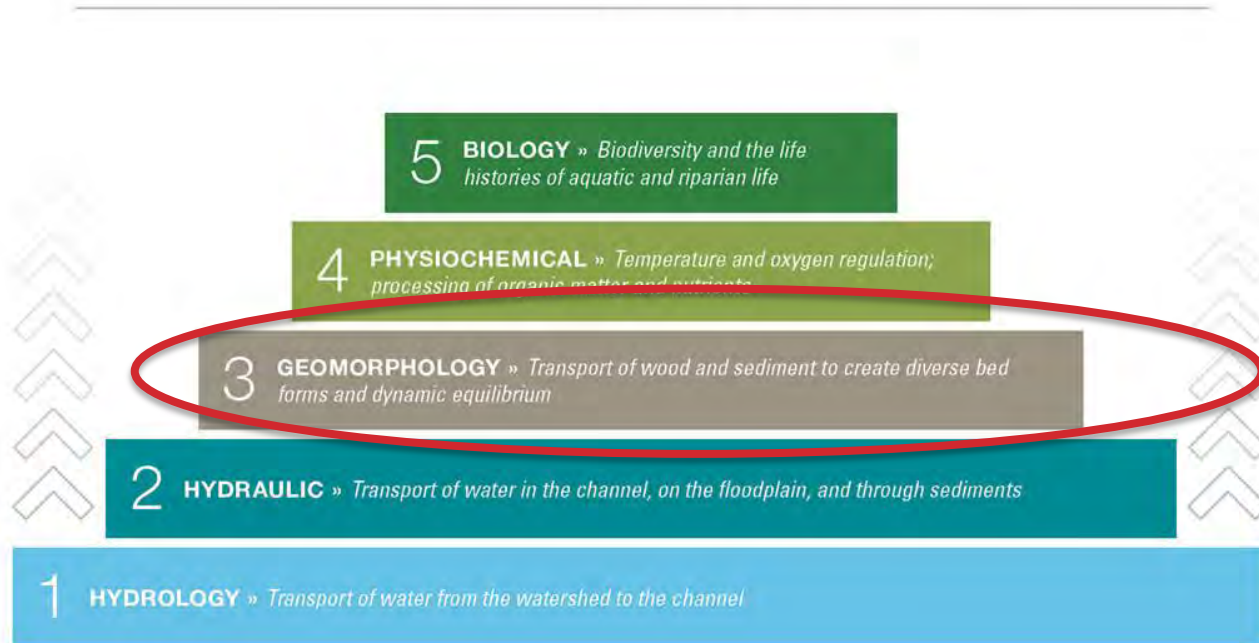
5 BIOLOGY » Biodiversity and the life histories of aquatic and riparian life

4 PHYSIOCHEMICAL » Temperature and oxygen regulation; processing of organic matter and nutrients

3 GEOMORPHOLOGY » Transport of wood and sediment to create diverse bed forms and dynamic equilibrium

2 HYDRAULIC » Transport of water in the channel, on the floodplain, and through sediments

1 HYDROLOGY » Transport of water from the watershed to the channel